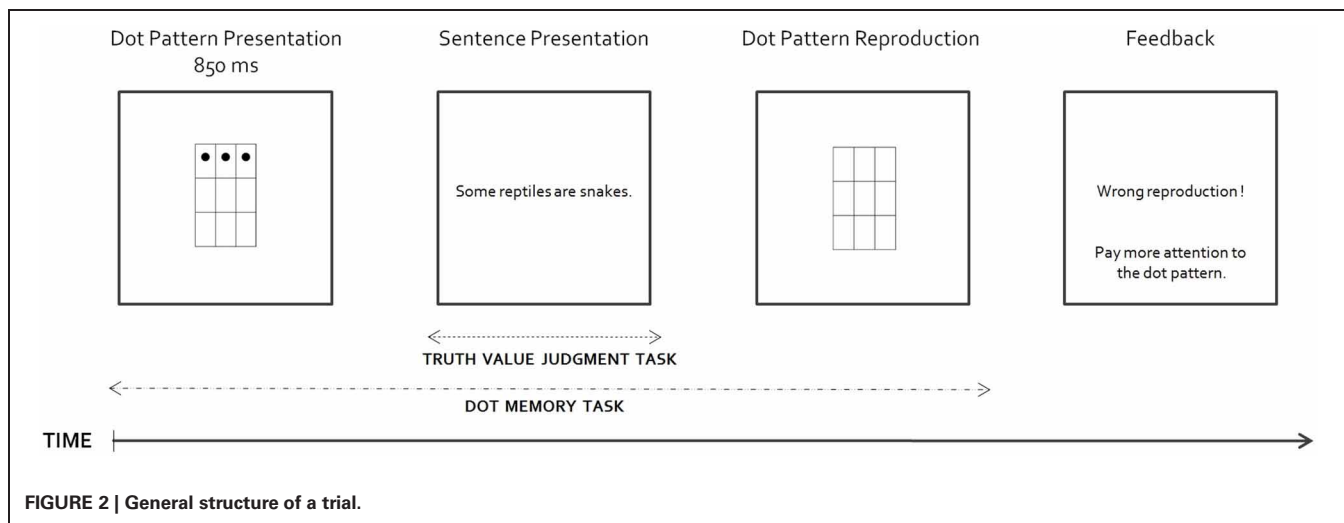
Dot Pattern Presentation
850 ms

Sentence Presentation

Dot Pattern Reproduction

Feedback

Some reptiles are snakes.

Wrong reproduction !

Pay more attention to the dot pattern.

TRUTH VALUE JUDGMENT TASK

DOT MEMORY TASK

TIME

FIGURE 2 | General structure of a trial.